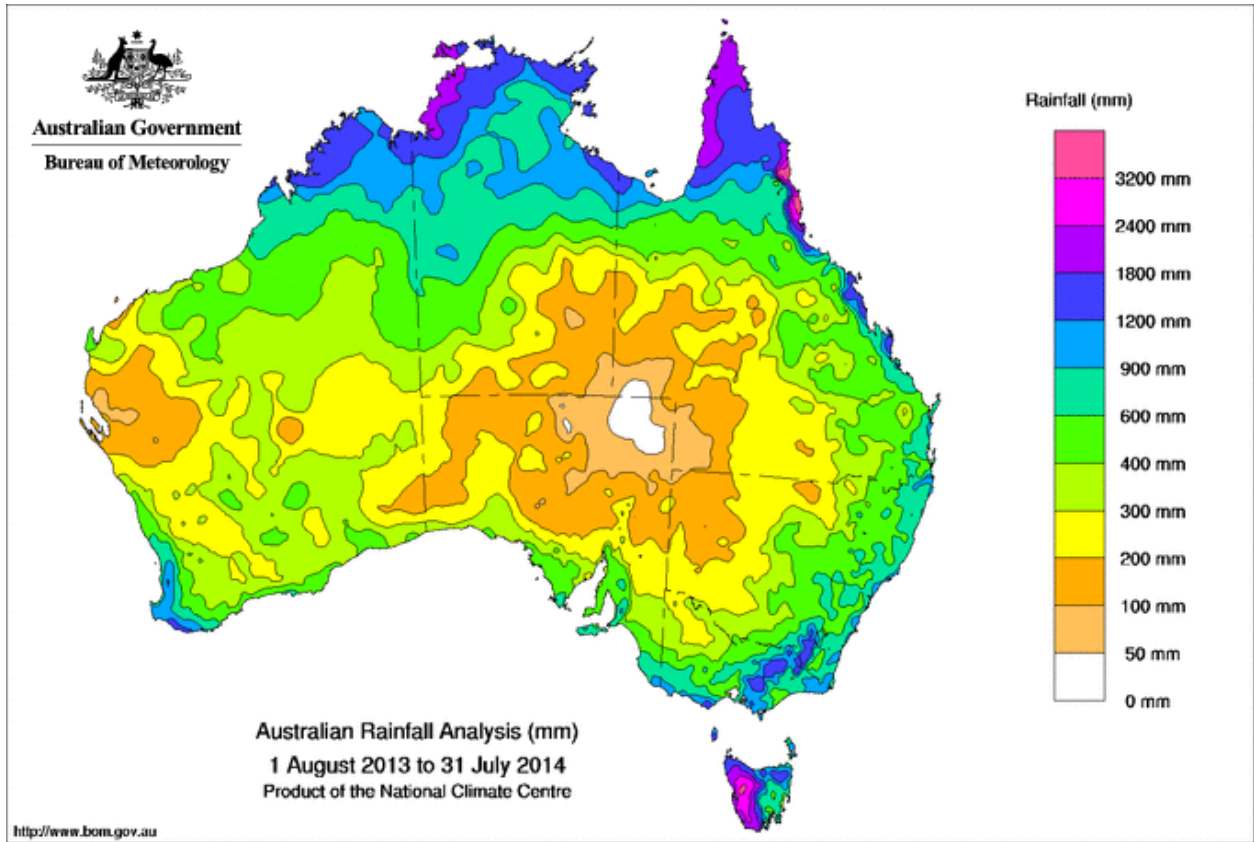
Australian Government
Bureau of Meteorology

Rainfall (mm)
3200 mm
2400 mm
1800 mm
1200 mm
900 mm
600 mm
400 mm
300 mm
200 mm
100 mm
50 mm
0 mm

Australian Rainfall Analysis (mm)
1 August 2013 to 31 July 2014
Product of the National Climate Centre

http://www.bom.gov.au